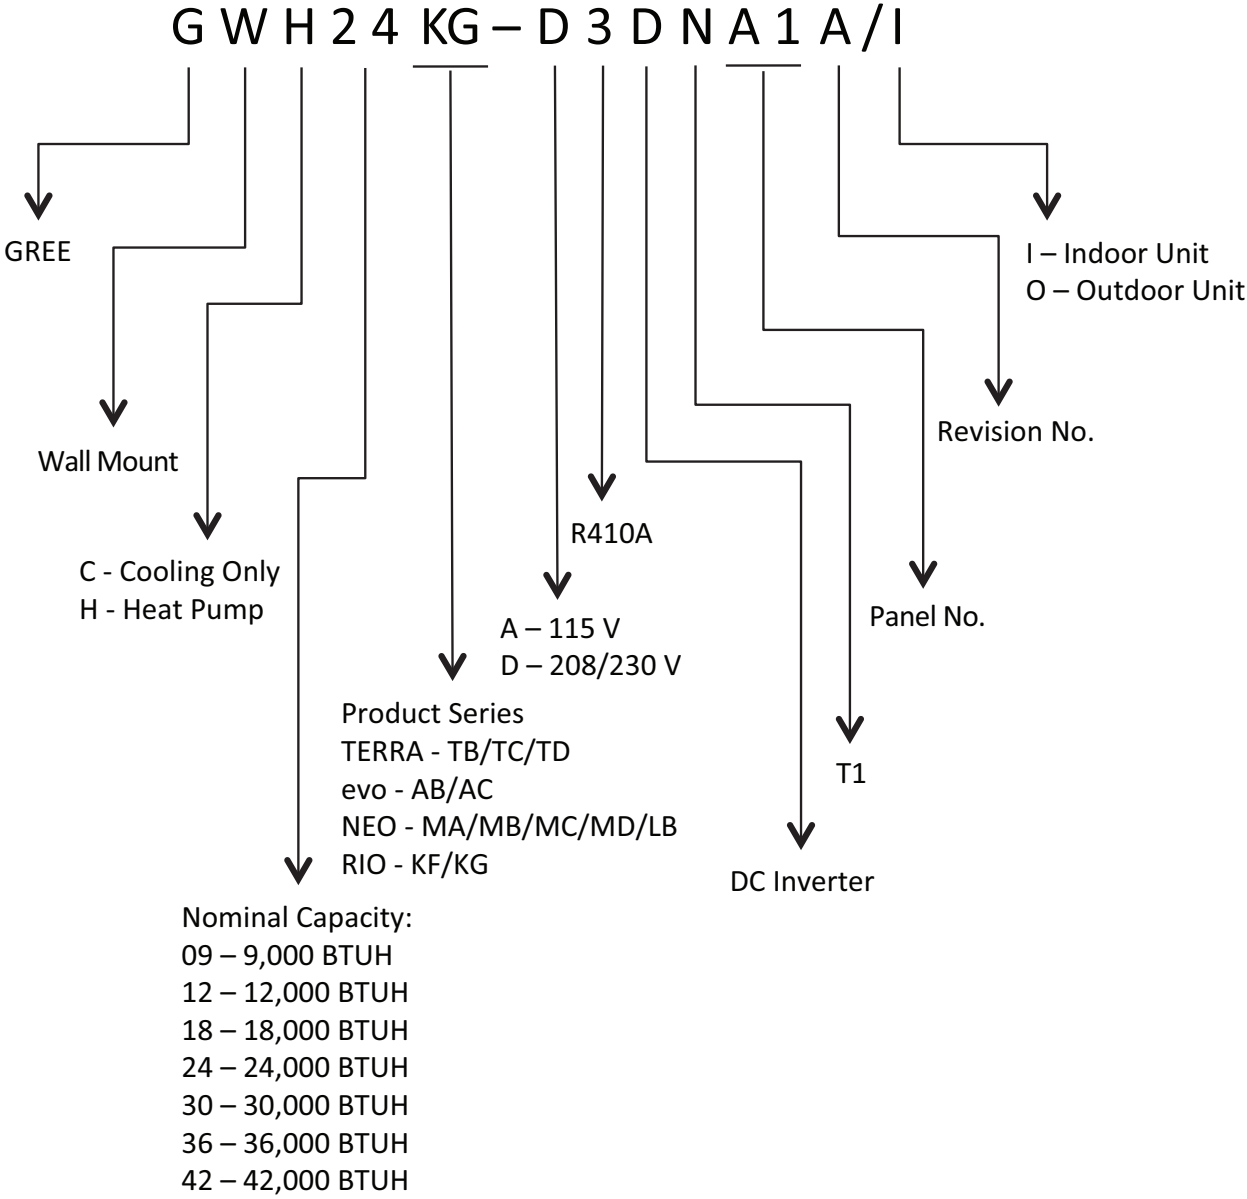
G W H 2 4 KG – D 3 D N A 1 A / I

GREE

I – Indoor Unit
O – Outdoor Unit

Wall Mount

Revision No.

R410A

C - Cooling Only
H - Heat Pump

Panel No.

A – 115 V
D – 208/230 V

Product Series
TERRA - TB/TC/TD
evo - AB/AC
NEO - MA/MB/MC/MD/LB
RIO - KF/KG

T1

DC Inverter

Nominal Capacity:
09 – 9,000 BTUH
12 – 12,000 BTUH
18 – 18,000 BTUH
24 – 24,000 BTUH
30 – 30,000 BTUH
36 – 36,000 BTUH
42 – 42,000 BTUH